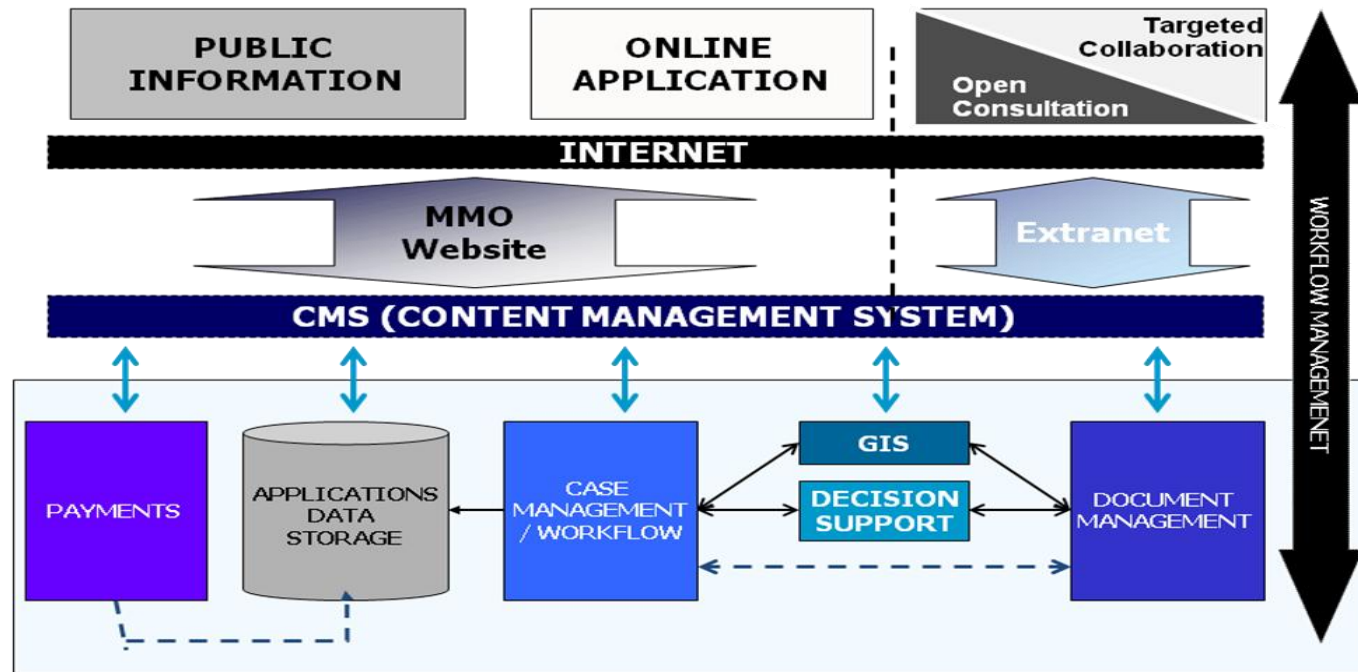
PUBLIC INFORMATION

ONLINE APPLICATION

Targeted Collaboration

Open Consultation

INTERNET

MMO Website

Extranet

CMS (CONTENT MANAGEMENT SYSTEM)

PAYMENTS

APPLICATIONS DATA STORAGE

CASE MANAGEMENT / WORKFLOW

GIS

DECISION SUPPORT

DOCUMENT MANAGEMENT

WORKFLOW MANAGEMENET